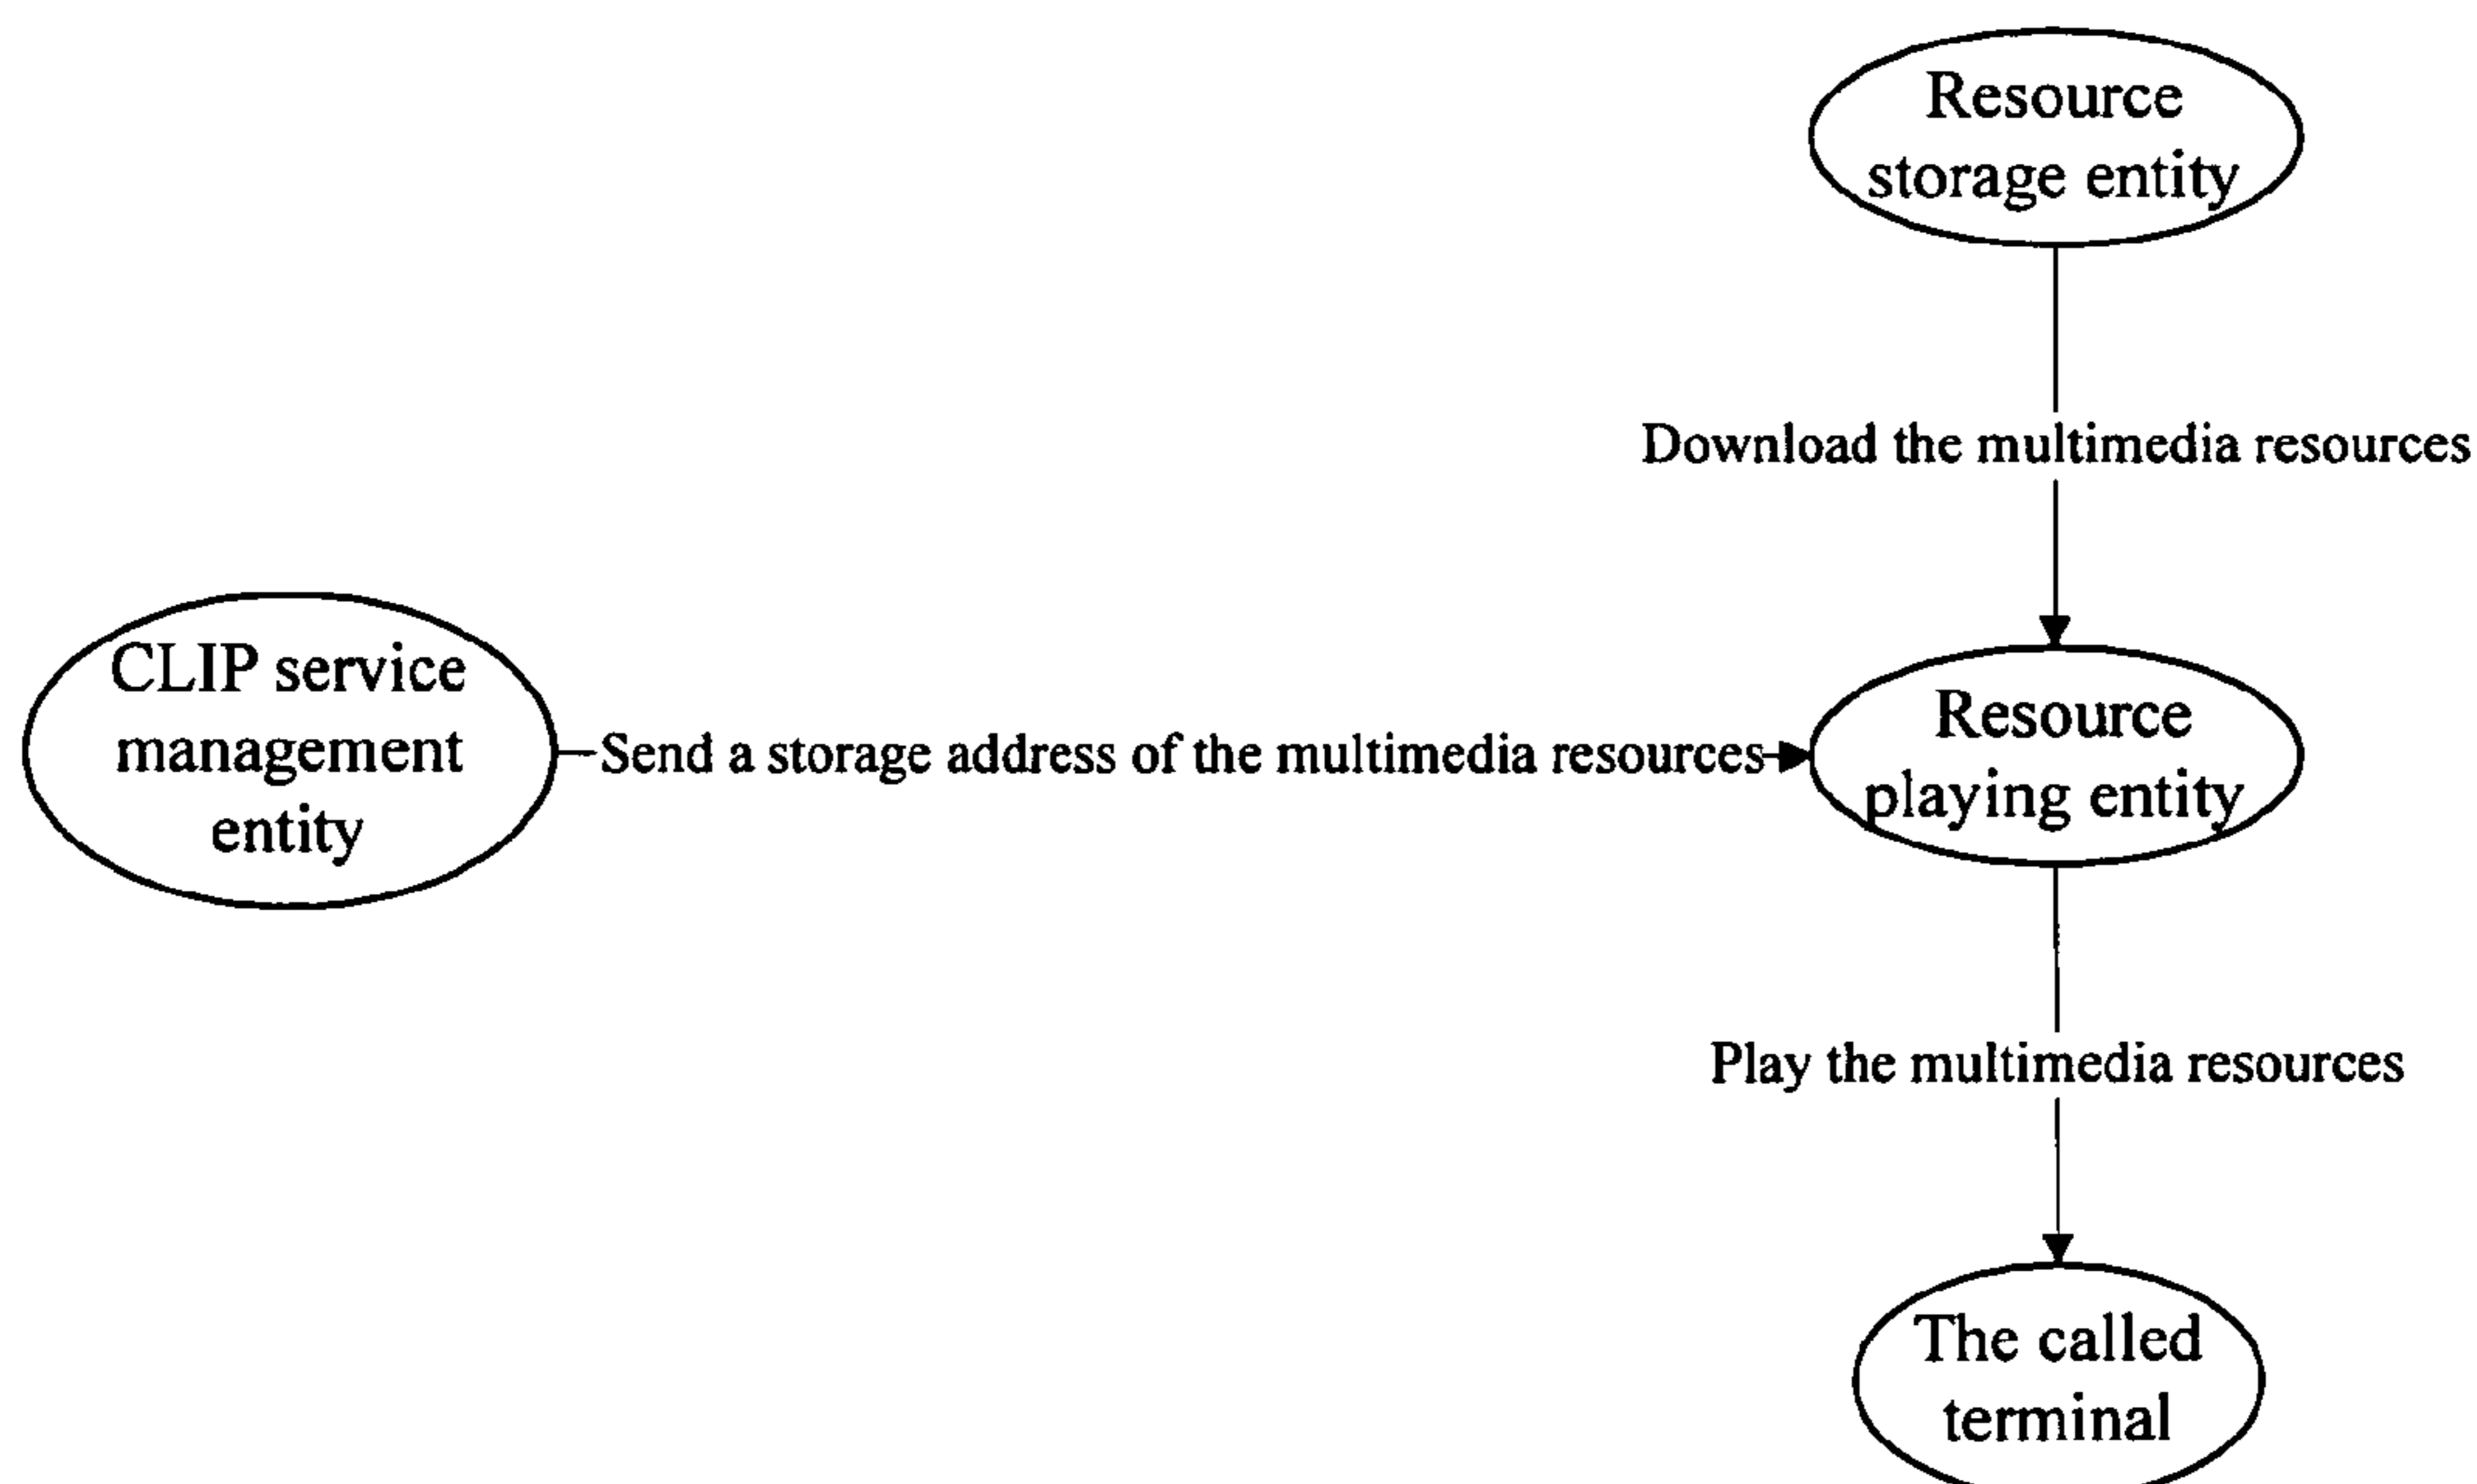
Resource storage entity

Download the multimedia resources

CLIP service management entity

Send a storage address of the multimedia resources

Resource playing entity

Play the multimedia resources

The called terminal